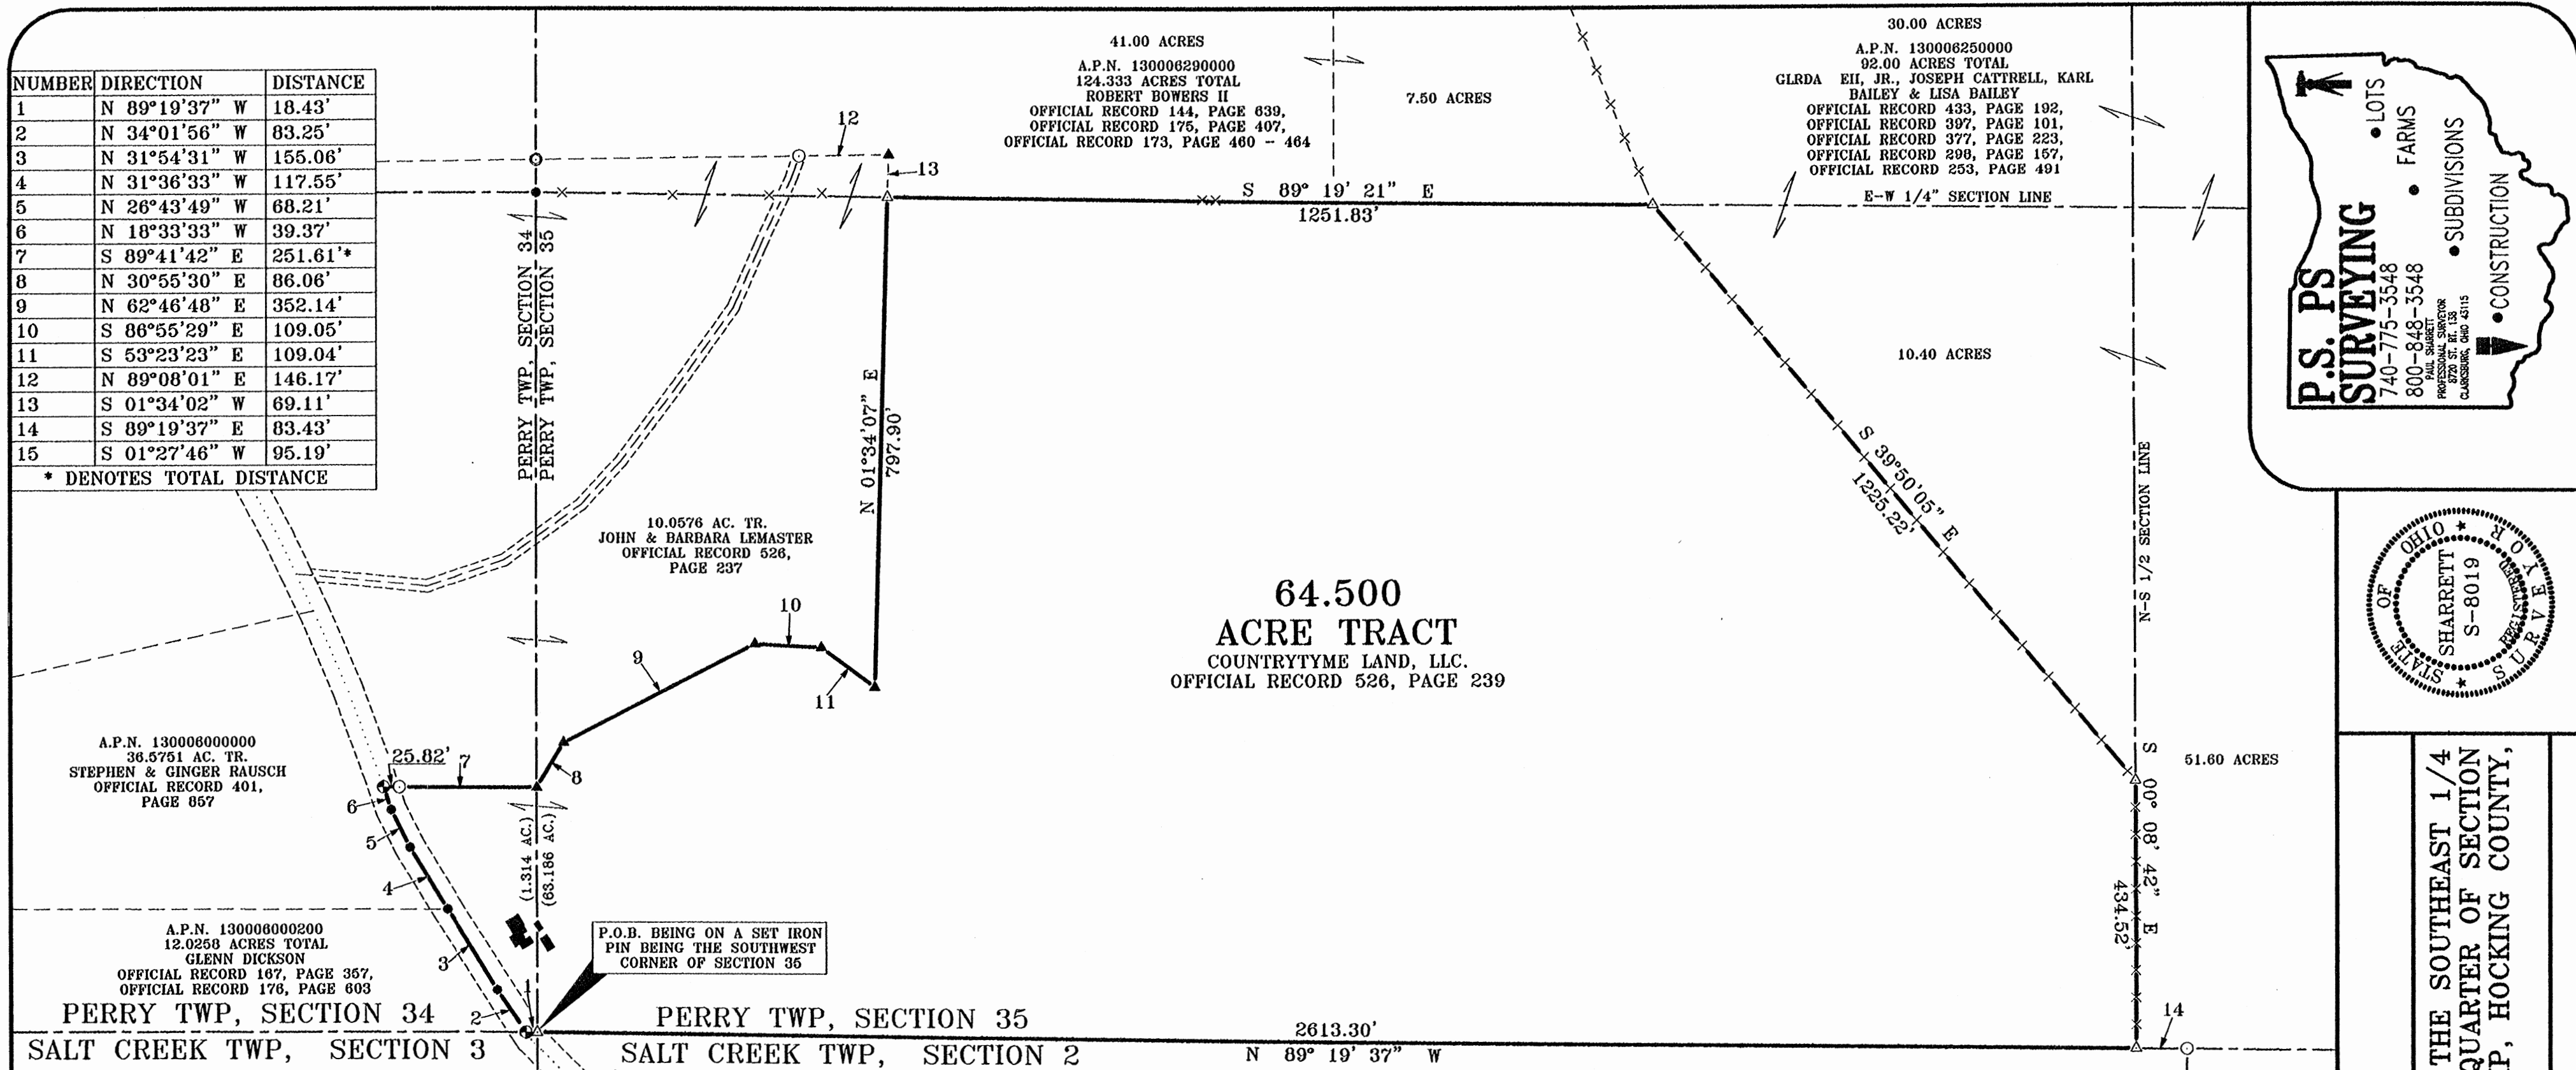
| NUMBER | DIRECTION | DISTANCE |
|---|---|---|
| 1 | N 89°19'37" W | 18.43' |
| 2 | N 34°01'56" W | 83.25' |
| 3 | N 31°54'31" W | 155.06' |
| 4 | N 31°36'33" W | 117.55' |
| 5 | N 26°43'49" W | 68.21' |
| 6 | N 18°33'33" W | 39.37' |
| 7 | S 89°41'42" E | 251.61'* |
| 8 | N 30°55'30" E | 86.06' |
| 9 | N 62°46'48" E | 352.14' |
| 10 | S 86°55'29" E | 109.05' |
| 11 | S 53°23'23" E | 109.04' |
| 12 | N 89°08'01" E | 146.17' |
| 13 | S 01°34'02" W | 69.11' |
| 14 | S 89°19'37" E | 83.43' |
| 15 | S 01°27'46" W | 95.19' |
| * DENOTES TOTAL DISTANCE | | |

41.00 ACRES
A.P.N. 130006290000
124.333 ACRES TOTAL
ROBERT BOWERS II
OFFICIAL RECORD 144, PAGE 639,
OFFICIAL RECORD 175, PAGE 407,
OFFICIAL RECORD 173, PAGE 460 - 464

7.50 ACRES

30.00 ACRES
A.P.N. 130006250000
92.00 ACRES TOTAL
GLRDA EII, JR., JOSEPH CATTRELL, KARL BAILEY & LISA BAILEY
OFFICIAL RECORD 433, PAGE 192,
OFFICIAL RECORD 397, PAGE 101,
OFFICIAL RECORD 377, PAGE 223,
OFFICIAL RECORD 296, PAGE 157,
OFFICIAL RECORD 253, PAGE 491

E-W 1/4" SECTION LINE

12
13
S 89° 19' 21" E
1251.83'

PERRY TWP, SECTION 34
PERRY TWP, SECTION 35

N 01°34'07" E
797.90'

10.0576 AC. TR.
JOHN & BARBARA LEMASTER
OFFICIAL RECORD 526,
PAGE 237

10
9
11

64.500
ACRE TRACT
COUNTRYTYME LAND, LLC.
OFFICIAL RECORD 526, PAGE 239

10.40 ACRES

S 39°50'05" E
1225.22'

N-S 1/2 SECTION LINE

51.60 ACRES

S 00° 08' 42" E
434.52'

A.P.N. 130006000000
36.5751 AC. TR.
STEPHEN & GINGER RAUSCH
OFFICIAL RECORD 401,
PAGE 657

25.82'
7
8
6
5
4
3
2

(1.314 AC.)
(63.186 AC.)

A.P.N. 130006000200
12.0258 ACRES TOTAL
GLENN DICKSON
OFFICIAL RECORD 167, PAGE 357,
OFFICIAL RECORD 176, PAGE 603

P.O.B. BEING ON A SET IRON PIN BEING THE SOUTHWEST CORNER OF SECTION 35

PERRY TWP, SECTION 34
SALT CREEK TWP, SECTION 3
PERRY TWP, SECTION 35
SALT CREEK TWP, SECTION 2
2613.30'
N 89° 19' 37" W
14

P.S. PS SURVEYING
740-775-3548
800-848-3548
PAUL SHARRETT
PROFESSIONAL SURVEYOR
8720 ST. RT. 138
CLARKSBURG, OHIO 43115
•LOTS •FARMS •SUBDIVISIONS •CONSTRUCTION

STATE OF OHIO
SHARRETT
S-8019
REGISTERED
SURVEYOR

THE SOUTHEAST 1/4
QUARTER OF SECTION
P, HOCKING COUNTY,